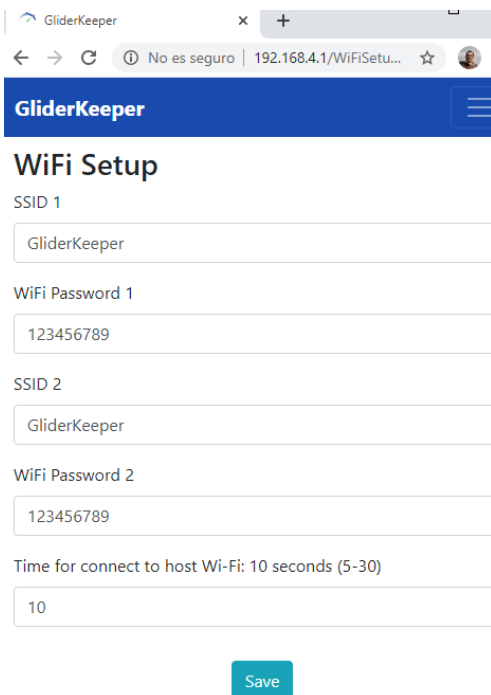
GliderKeeper ×

No es seguro | 192.168.4.1/WiFiSetu...

GliderKeeper

WiFi Setup

SSID 1

GliderKeeper

WiFi Password 1

123456789

SSID 2

GliderKeeper

WiFi Password 2

123456789

Time for connect to host Wi-Fi: 10 seconds (5-30)

10

Save